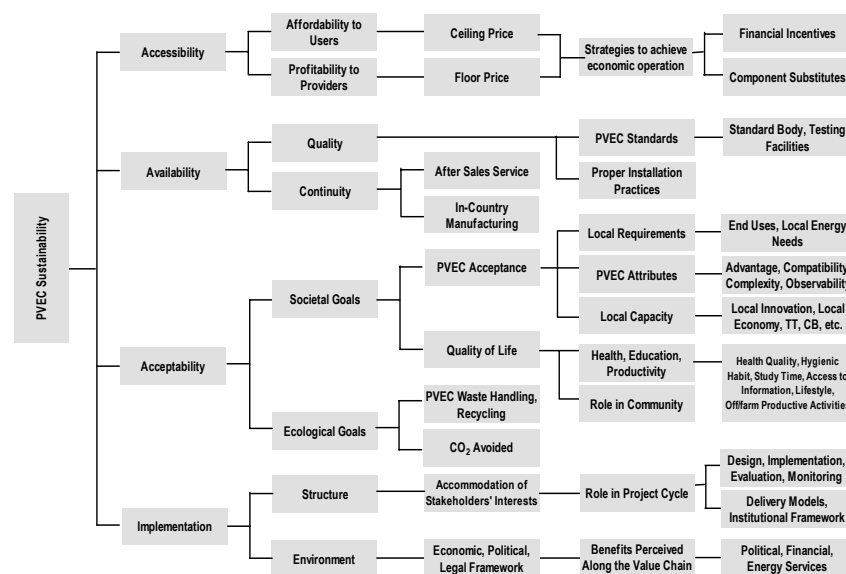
PVEC Sustainability

Accessibility

Affordability to Users

Profitability to Providers

Ceiling Price

Floor Price

Strategies to achieve economic operation

Financial Incentives

Component Substitutes

Availability

Quality

Continuity

PVEC Standards

Standard Body, Testing Facilities

Proper Installation Practices

After Sales Service

In-Country Manufacturing

Acceptability

Societal Goals

PVEC Acceptance

Local Requirements

End Uses, Local Energy Needs

PVEC Attributes

Advantage, Compatibility, Complexity, Observability

Local Capacity

Local Innovation, Local Economy, TT, CB, etc.

Quality of Life

Health, Education, Productivity

Health Quality, Hygienic Habit, Study Time, Access to Information, Lifestyle, Off/farm Productive Activities

Role in Community

Ecological Goals

PVEC Waste Handling, Recycling

$CO_2$ Avoided

Implementation

Structure

Accommodation of Stakeholders' Interests

Role in Project Cycle

Design, Implementation, Evaluation, Monitoring

Delivery Models, Institutional Framework

Environment

Economic, Political, Legal Framework

Benefits Perceived Along the Value Chain

Political, Financial, Energy Services